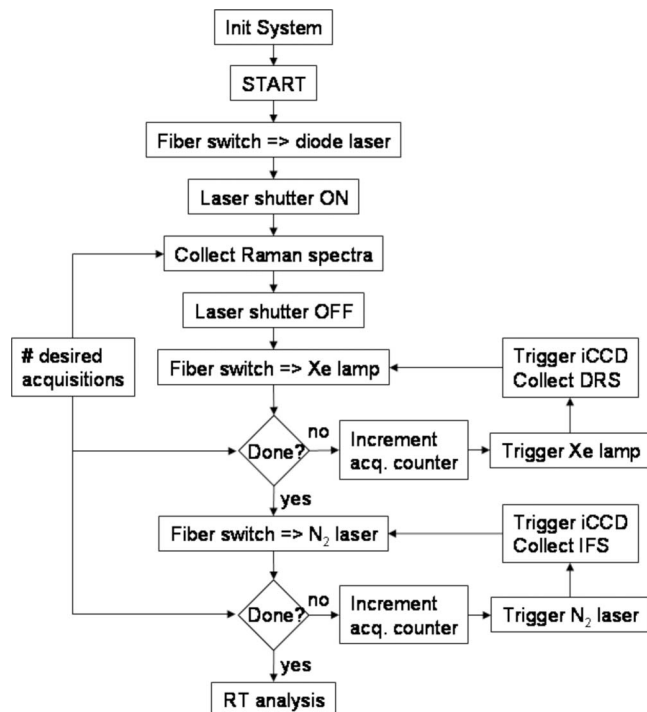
Init System

START

Fiber switch => diode laser

Laser shutter ON

Collect Raman spectra

Laser shutter OFF

# desired acquisitions

Fiber switch => Xe lamp

Trigger iCCD Collect DRS

Done?

no

Increment acq. counter

Trigger Xe lamp

yes

Fiber switch => $N_2$ laser

Trigger iCCD Collect IFS

Done?

no

Increment acq. counter

Trigger $N_2$ laser

yes

RT analysis